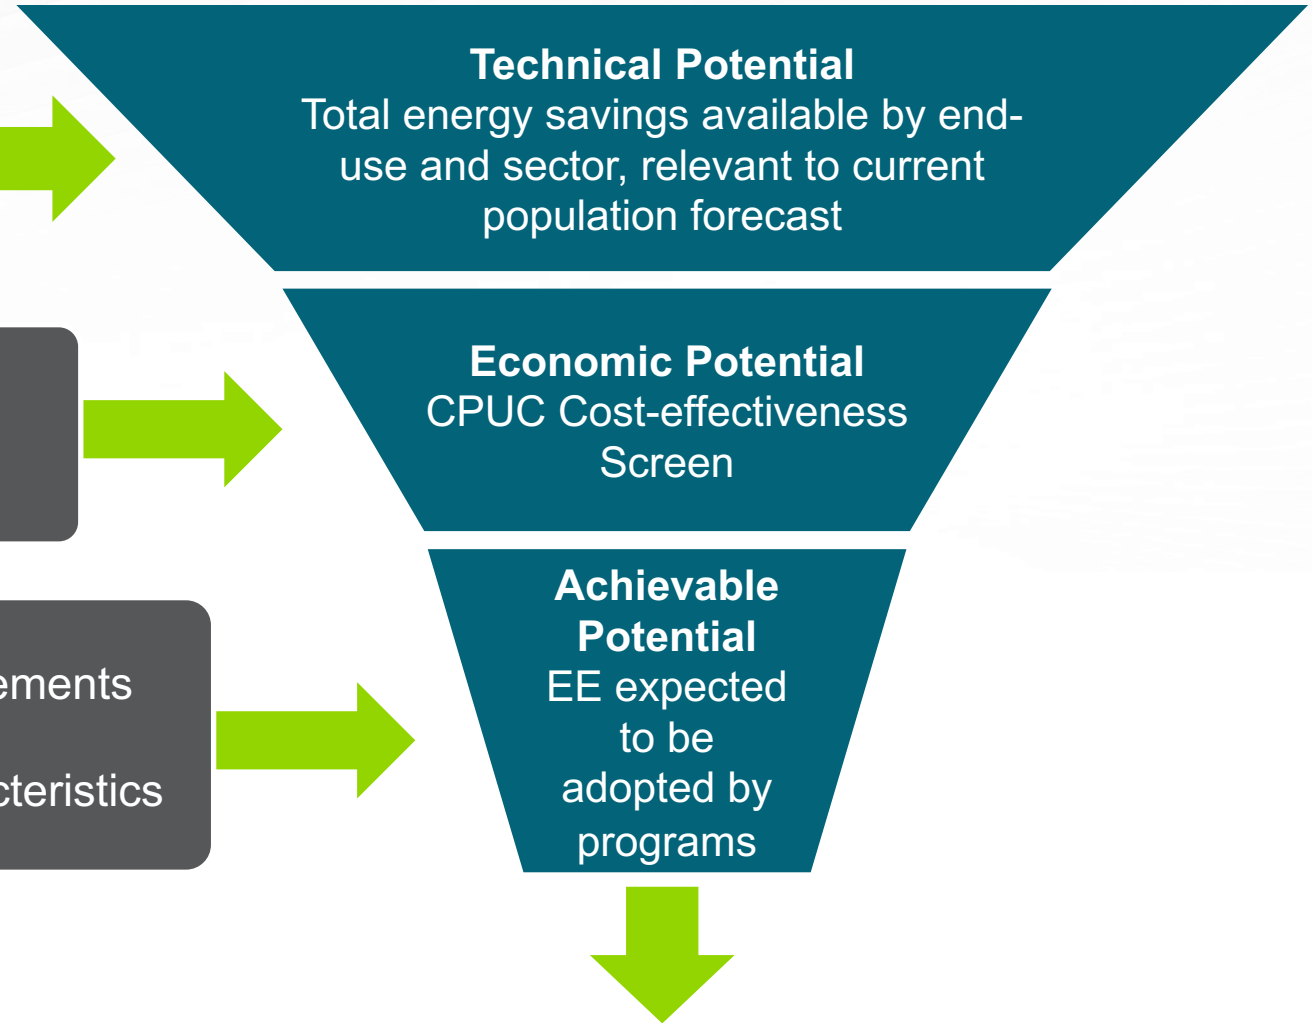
Technical Potential
Total energy savings available by end-use and sector, relevant to current population forecast

Economic Potential
CPUC Cost-effectiveness Screen

ements

cteristics

Achievable Potential
EE expected to be adopted by programs